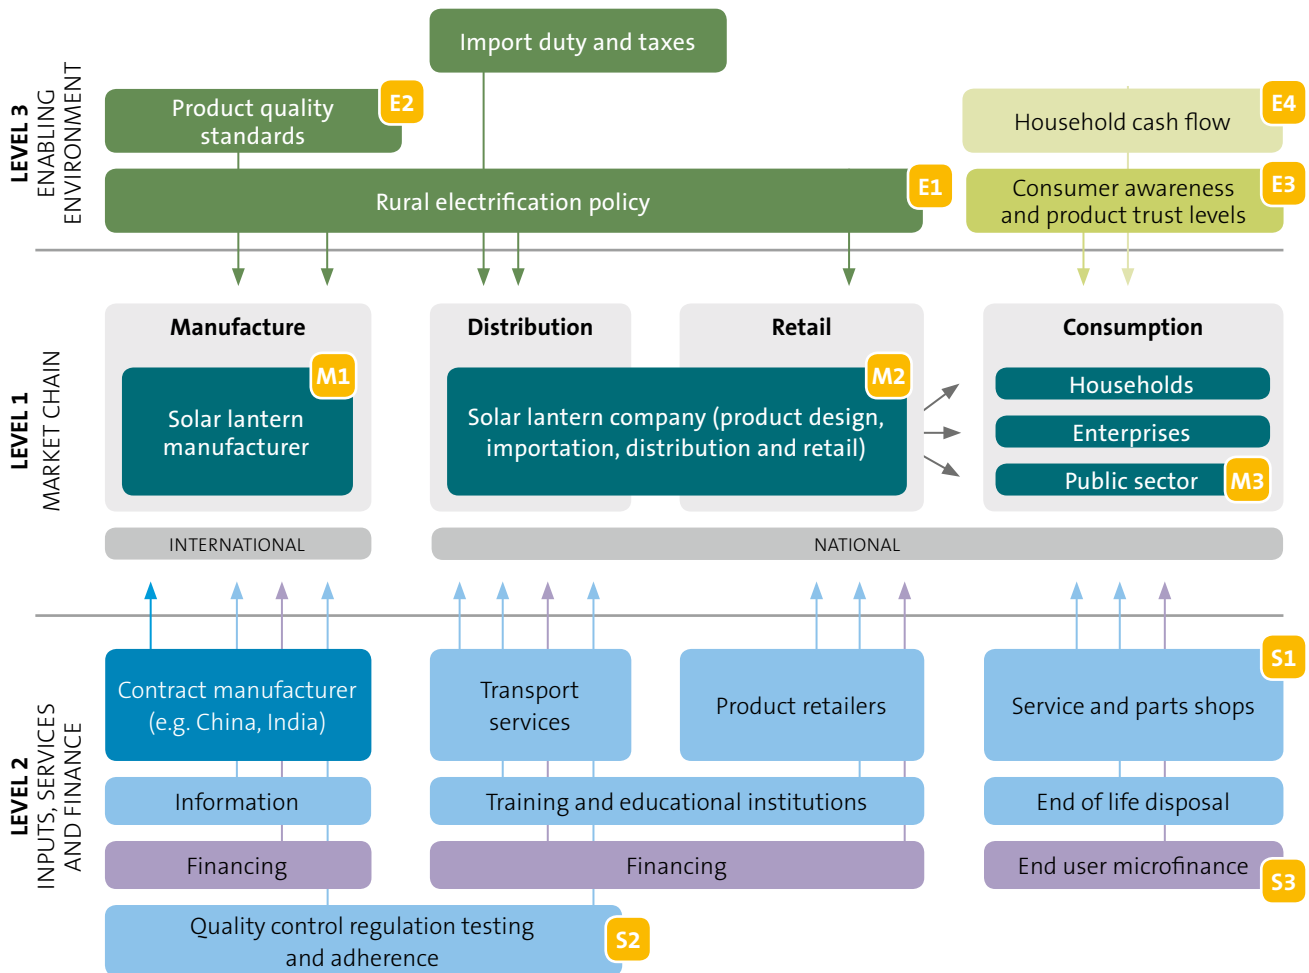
LEVEL 3
ENABLING ENVIRONMENT

Import duty and taxes

Product quality standards E2

Household cash flow E4

Rural electrification policy E1

Consumer awareness and product trust levels E3

LEVEL 1
MARKET CHAIN

Manufacture

M1 Solar lantern manufacturer

Distribution

Retail

M2 Solar lantern company (product design, importation, distribution and retail)

Consumption

Households

Enterprises

Public sector M3

INTERNATIONAL

NATIONAL

LEVEL 2
INPUTS, SERVICES AND FINANCE

Contract manufacturer (e.g. China, India)

Transport services

Product retailers

Service and parts shops S1

Information

Training and educational institutions

End of life disposal

Financing

Financing

End user microfinance S3

Quality control regulation testing and adherence S2